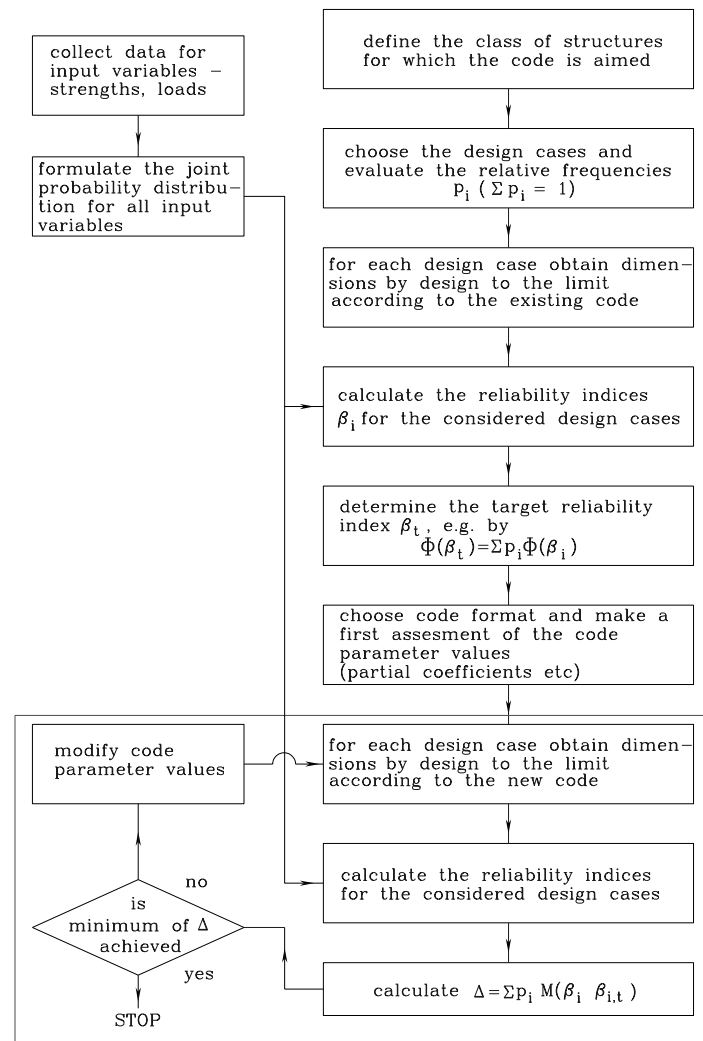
collect data for input variables – strengths, loads

formulate the joint probability distribution for all input variables

define the class of structures for which the code is aimed

choose the design cases and evaluate the relative frequencies $p_i$ ( $\Sigma p_i = 1$)

for each design case obtain dimensions by design to the limit according to the existing code

calculate the reliability indices $\beta_i$ for the considered design cases

determine the target reliability index $\beta_t$, e.g. by $\Phi(\beta_t)=\Sigma p_i \Phi(\beta_i)$

choose code format and make a first assesment of the code parameter values (partial coefficients etc)

modify code parameter values

for each design case obtain dimensions by design to the limit according to the new code

no

is minimum of $\Delta$ achieved

calculate the reliability indices for the considered design cases

yes

STOP

calculate $\Delta = \Sigma p_i \ M(\beta_i \ \ \beta_{i,t})$